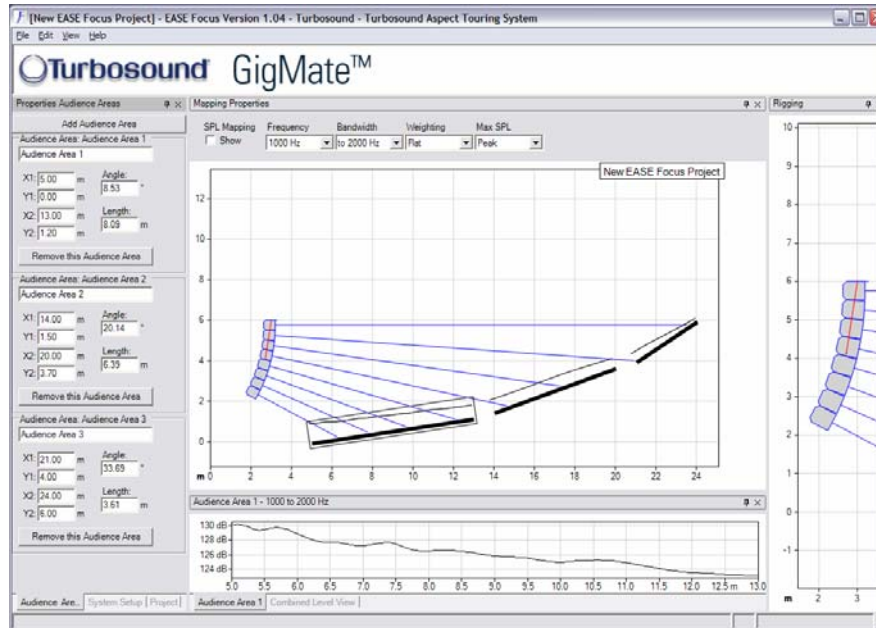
[New EASE Focus Project] - EASE Focus Version 1.04 - Turbosound - Turbosound Aspect Touring System

File Edit View Help

Turbosound GigMate™

Properties Audience Areas

Add Audience Area

Audience Area: Audience Area 1
Audience Area 1
X1: 5.00 m
Y1: 0.00 m
X2: 13.00 m
Y2: 1.20 m
Angle: 8.53 °
Length: 8.09 m
Remove this Audience Area

Audience Area: Audience Area 2
Audience Area 2
X1: 14.00 m
Y1: 1.50 m
X2: 20.00 m
Y2: 3.70 m
Angle: 20.14 °
Length: 6.39 m
Remove this Audience Area

Audience Area: Audience Area 3
Audience Area 3
X1: 21.00 m
Y1: 4.00 m
X2: 24.00 m
Y2: 6.00 m
Angle: 33.69 °
Length: 3.61 m
Remove this Audience Area

Audience Are... System Setup Project

Mapping Properties

SPL Mapping Show
Frequency 1000 Hz
Bandwidth to 2000 Hz
Weighting Flat
Max SPL Peak

New EASE Focus Project

12
10
8
6
4
2
0
m 0 2 4 6 8 10 12 14 16 18 20 22 24

Audience Area 1 - 1000 to 2000 Hz

130 dB
128 dB
126 dB
124 dB
5.0 5.5 6.0 6.5 7.0 7.5 8.0 8.5 9.0 9.5 10.0 10.5 11.0 11.5 12.0 12.5 m 13.0

Audience Area 1 Combined Level View

Rigging

10
9
8
7
6
5
4
3
2
1
0
-1
m 2 3